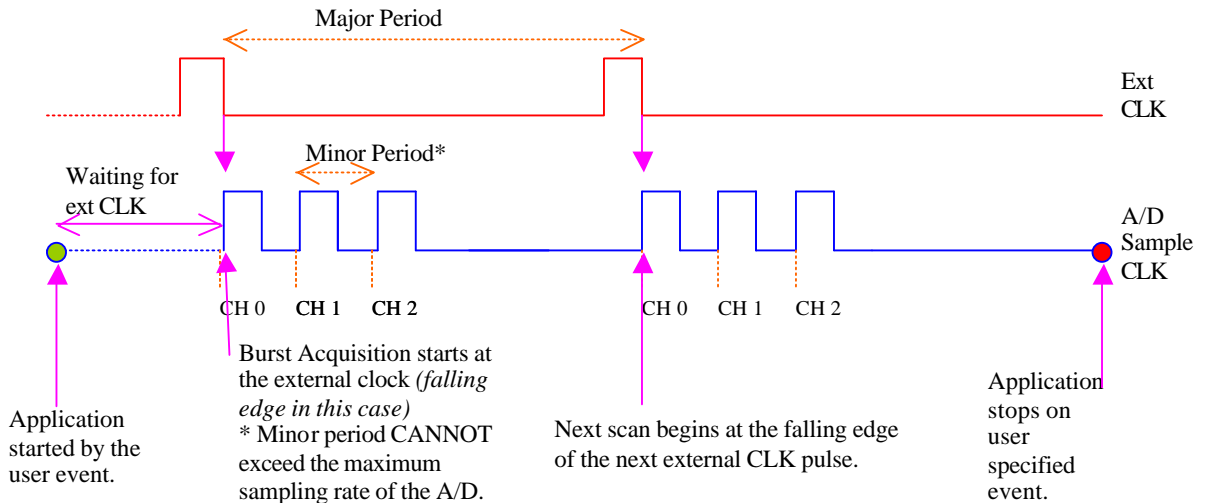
Major Period

Ext CLK

Minor Period*

Waiting for ext CLK

A/D Sample CLK

CH 0 CH 1 CH 2

CH 0 CH 1 CH 2

Burst Acquisition starts at the external clock *(falling edge in this case)*
* Minor period CANNOT exceed the maximum sampling rate of the A/D.

Application started by the user event.

Next scan begins at the falling edge of the next external CLK pulse.

Application stops on user specified event.